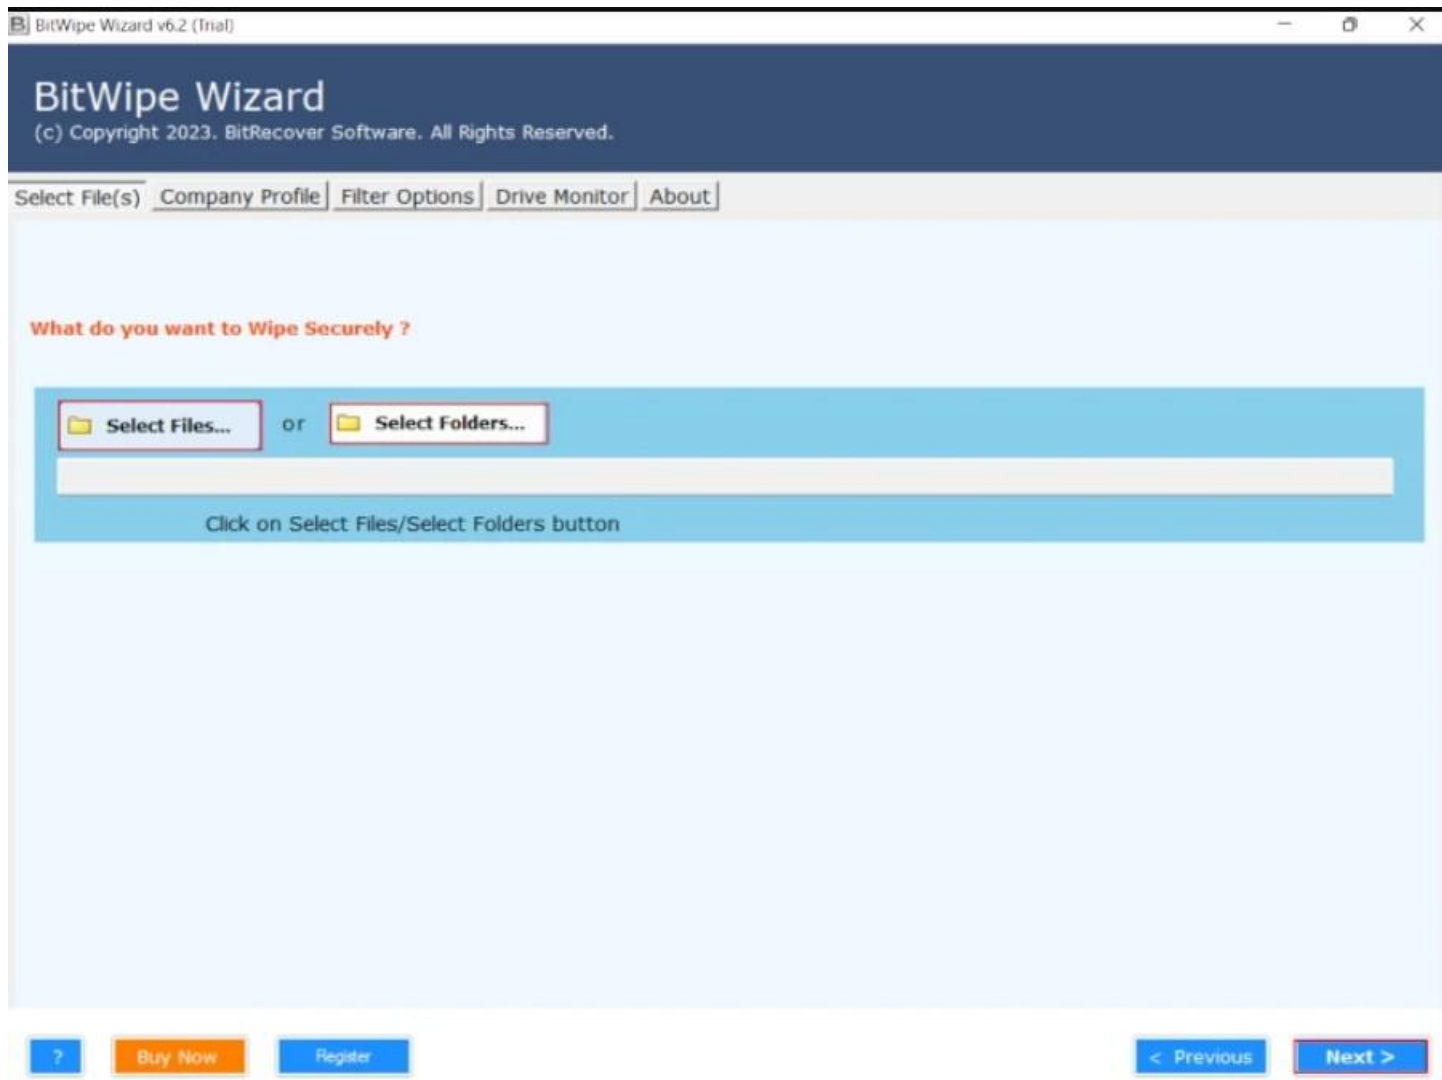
B BitWipe Wizard v6.2 (Trial)

BitWipe Wizard
(c) Copyright 2023. BitRecover Software. All Rights Reserved.

Select File(s) Company Profile Filter Options Drive Monitor About

What do you want to Wipe Securely ?

Select Files... or Select Folders...

Click on Select Files/Select Folders button

? Buy Now Register < Previous Next >